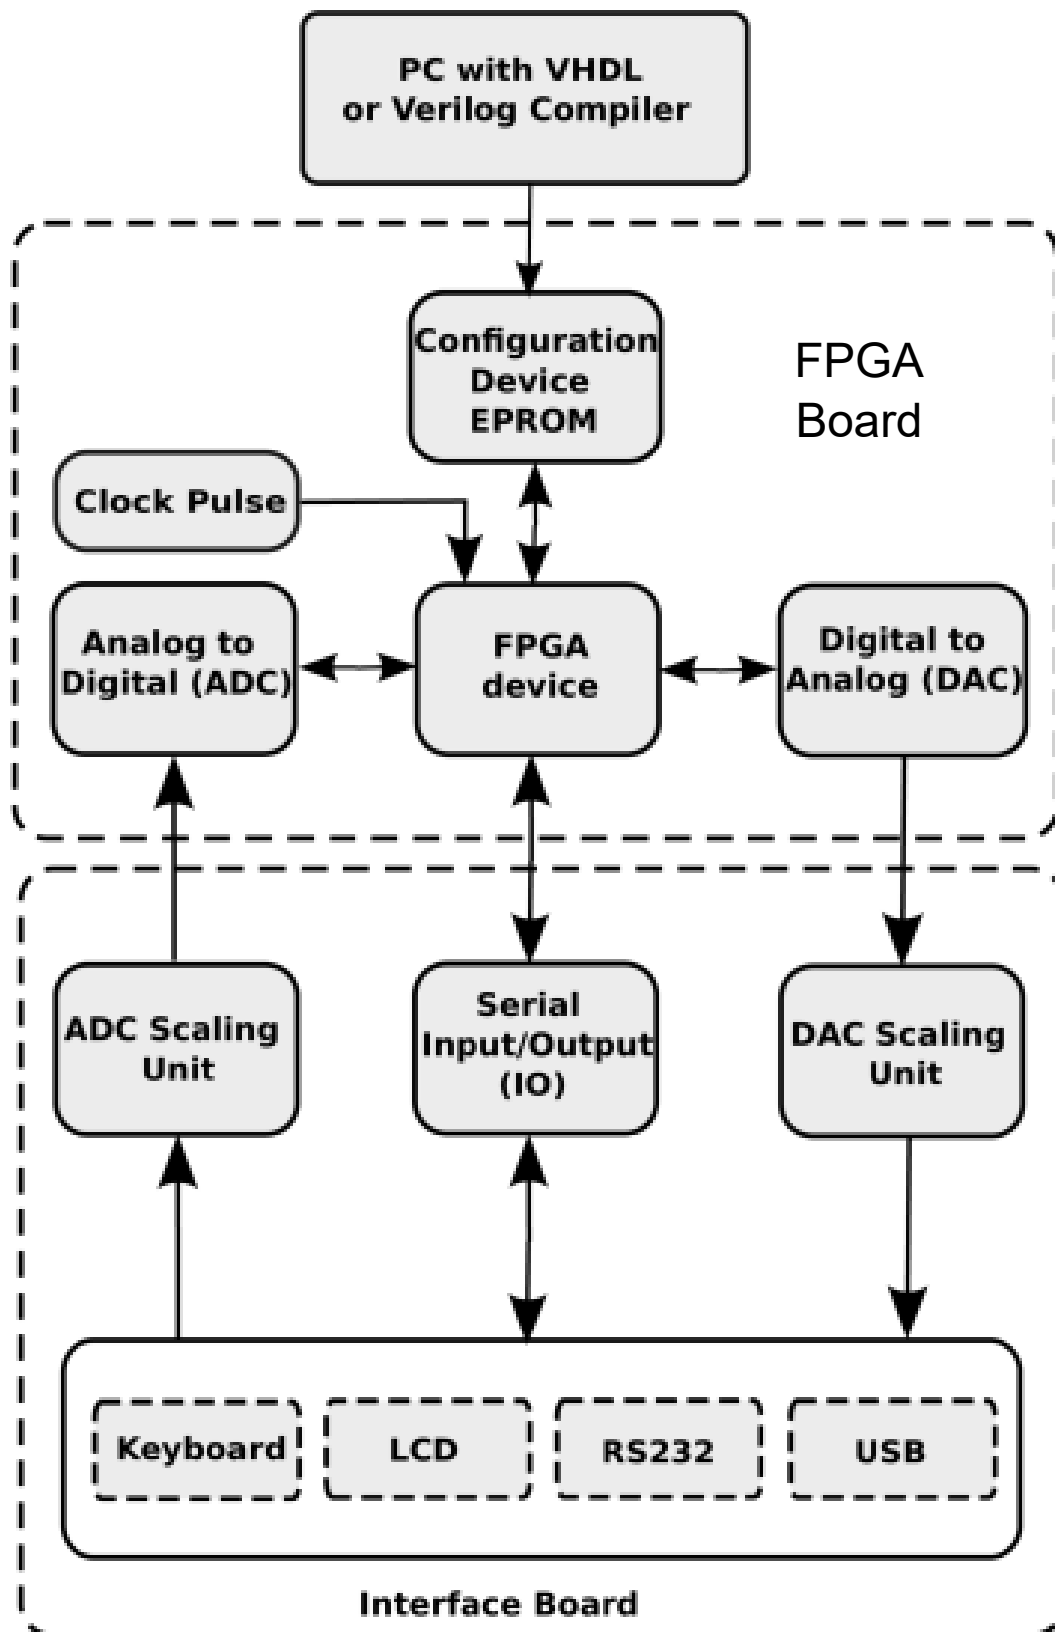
PC with VHDL or Verilog Compiler

Configuration Device EPROM

FPGA Board

Clock Pulse

Analog to Digital (ADC)

FPGA device

Digital to Analog (DAC)

ADC Scaling Unit

Serial Input/Output (IO)

DAC Scaling Unit

Keyboard

LCD

RS232

USB

Interface Board